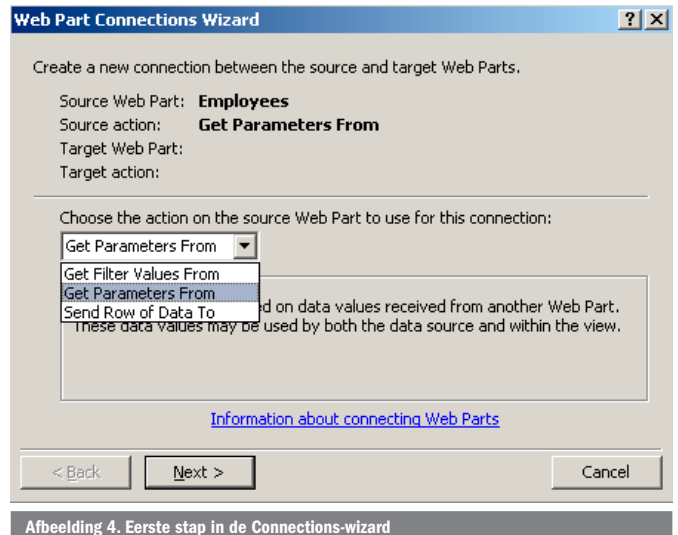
Web Part Connections Wizard

? X

Create a new connection between the source and target Web Parts.

Source Web Part: **Employees**
Source action: **Get Parameters From**
Target Web Part:
Target action:

Choose the action on the source Web Part to use for this connection:

Get Parameters From

Get Filter Values From
Get Parameters From
Send Row of Data To

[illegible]d on data values received from another Web Part. These data values may be used by both the data source and within the view.

Information about connecting Web Parts

< Back

Next >

Cancel

Afbeelding 4. Eerste stap in de Connections-wizard